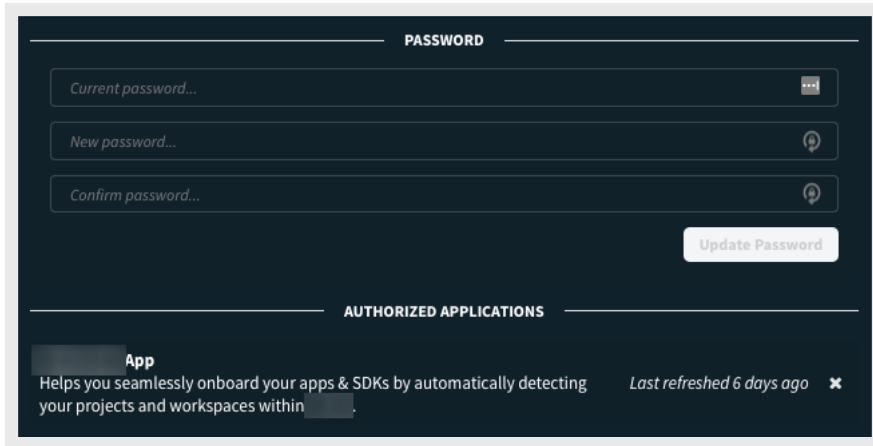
PASSWORD

Current password...

New password...

Confirm password...

Update Password

AUTHORIZED APPLICATIONS

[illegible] App

Helps you seamlessly onboard your apps & SDKs by automatically detecting your projects and workspaces within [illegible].

Last refreshed 6 days ago

✖